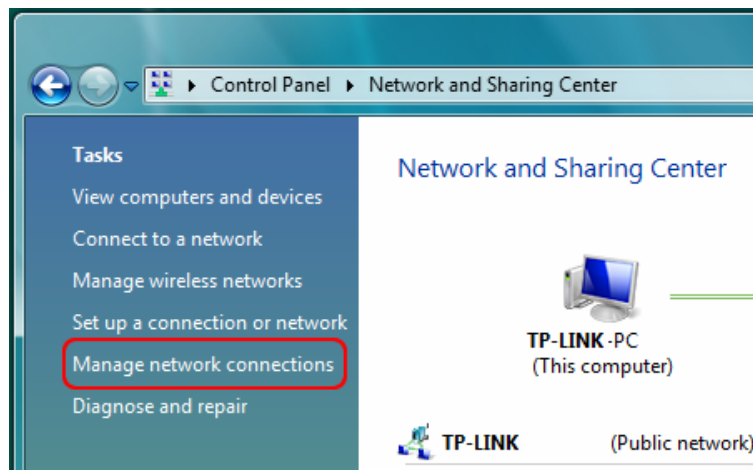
Control Panel ▸ Network and Sharing Center

Tasks
View computers and devices
Connect to a network
Manage wireless networks
Set up a connection or network
Manage network connections
Diagnose and repair

Network and Sharing Center

TP-LINK-PC
(This computer)

TP-LINK (Public network)